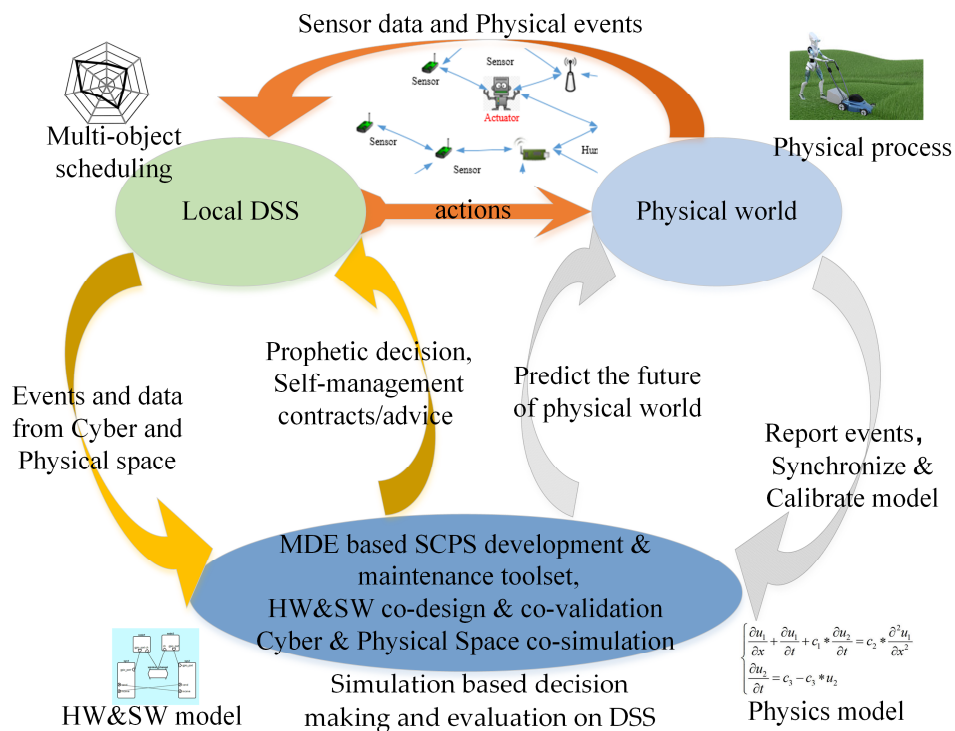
Sensor data and Physical events

Sensor

Sensor

Actuator

Sensor

Sensor

Hun

Multi-object scheduling

Physical process

Local DSS

actions

Physical world

Prophetic decision, Self-management contracts/advice

Predict the future of physical world

Events and data from Cyber and Physical space

Report events, Synchronize & Calibrate model

MDE based SCPS development & maintenance toolset, HW&SW co-design & co-validation Cyber & Physical Space co-simulation

$\begin{cases} \frac{\partial u_1}{\partial x} + \frac{\partial u_1}{\partial t} + c_1 * \frac{\partial u_2}{\partial t} = c_2 * \frac{\partial^2 u_1}{\partial x^2} \\ \frac{\partial u_2}{\partial t} = c_3 - c_3 * u_2 \end{cases}$

Simulation based decision making and evaluation on DSS

HW&SW model

Physics model